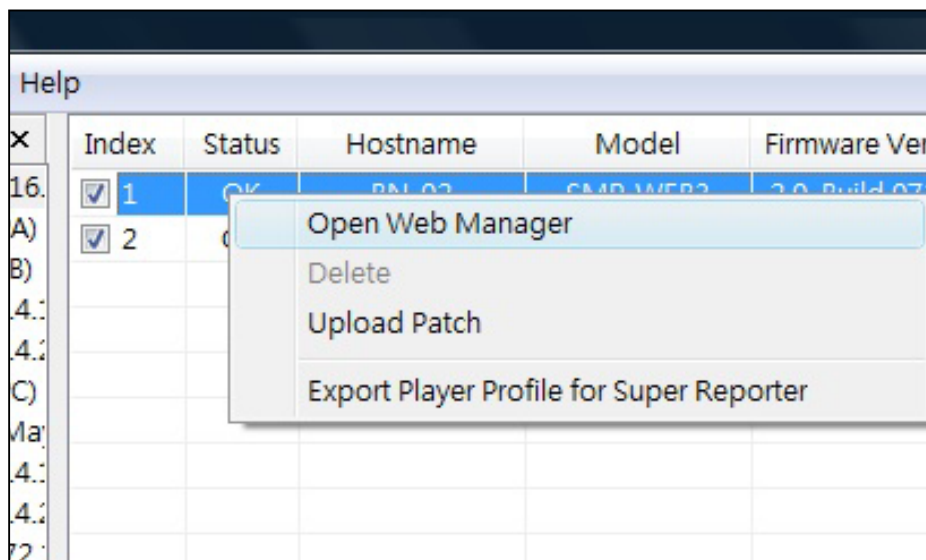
Help

x
16.
A)
B)
.4.
.4.
C)
Ma
.4.
.4.
72

| Index | Status | Hostname | Model | Firmware Ver |
|---|---|---|---|---|
| 1 | OK | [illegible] | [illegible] | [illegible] |
| 2 | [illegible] | | | |

Open Web Manager
Delete
Upload Patch
Export Player Profile for Super Reporter